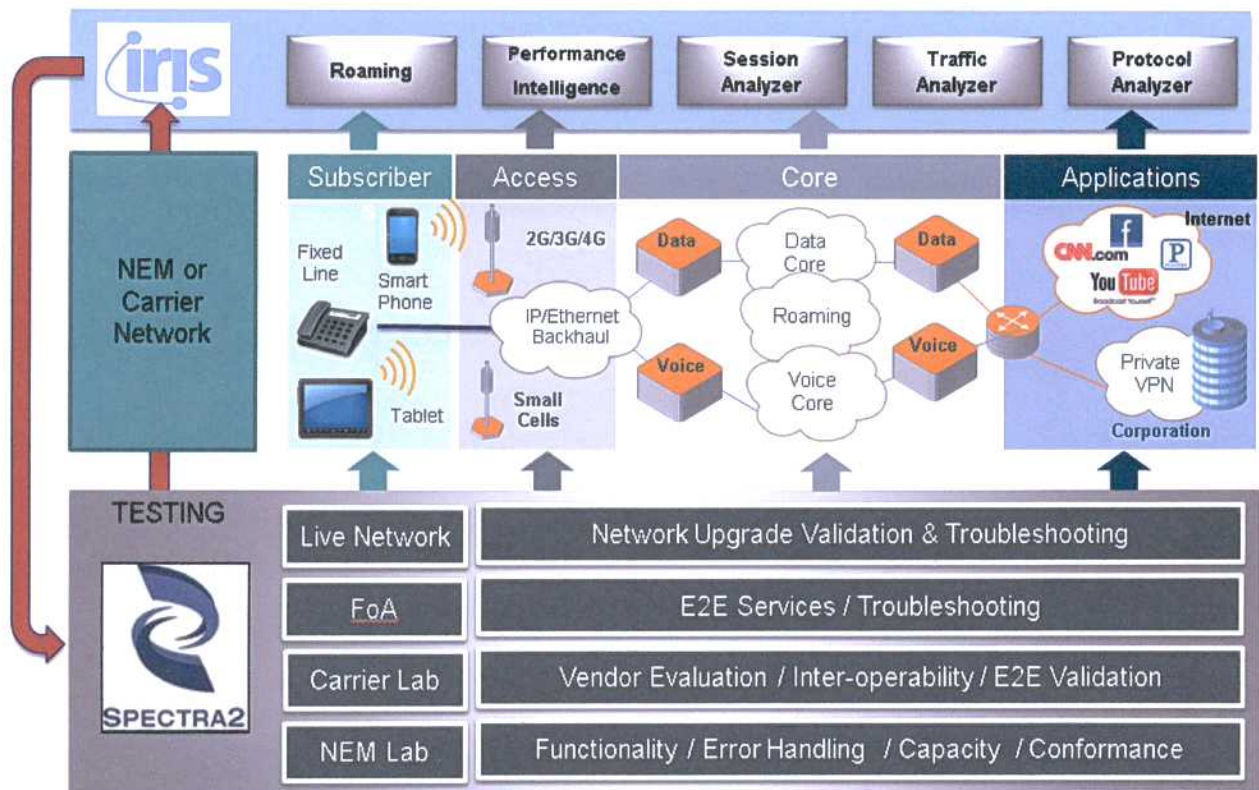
iris

Roaming

Performance Intelligence

Session Analyzer

Traffic Analyzer

Protocol Analyzer

NEM or Carrier Network

Subscriber

Access

Core

Applications

Fixed Line

Smart Phone

Tablet

2G/3G/4G

IP/Ethernet Backhaul

Small Cells

Data

Voice

Data Core

Roaming

Voice Core

Data

Voice

Internet

CNN.com

f

P

YouTube

Broadcast Yourself

Private VPN

Corporation

TESTING

SPECTRA2

| Live Network | Network Upgrade Validation & Troubleshooting |
|---|---|
| FoA | E2E Services / Troubleshooting |
| Carrier Lab | Vendor Evaluation / Inter-operability / E2E Validation |
| NEM Lab | Functionality / Error Handling / Capacity / Conformance |